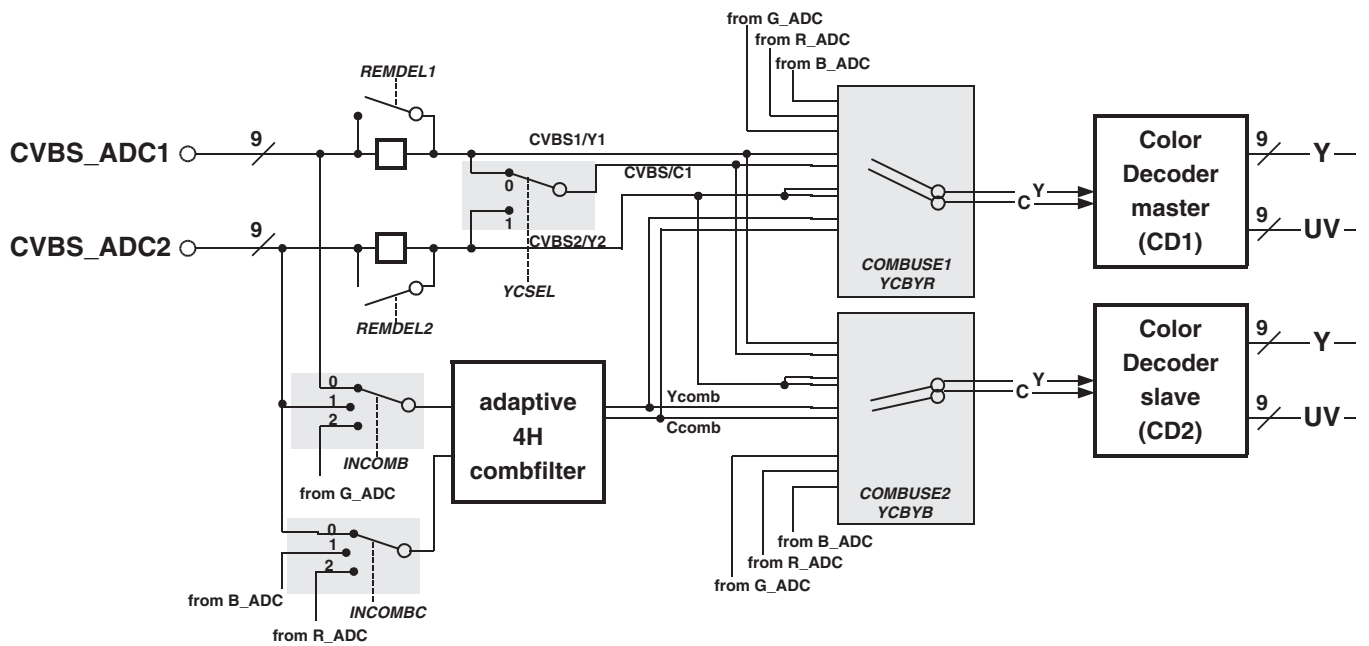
from G_ADC
from R_ADC
from B_ADC

REMDEL1

CVBS_ADC1
9
CVBS1/Y1
CVBS/C1
0
1
CVBS2/Y2
YCSEL
CVBS_ADC2
9
REMDEL2

COMBUSE1
YCBYR

Y
C

Color Decoder master (CD1)
9
Y
9
UV

COMBUSE2
YCBYB

Y
C

Color Decoder slave (CD2)
9
Y
9
UV

0
1
2
INCOMB
from G_ADC

adaptive 4H combfilter
Ycomb
Ccomb

0
1
2
from B_ADC
INCOMBC
from R_ADC

from B_ADC
from R_ADC
from G_ADC